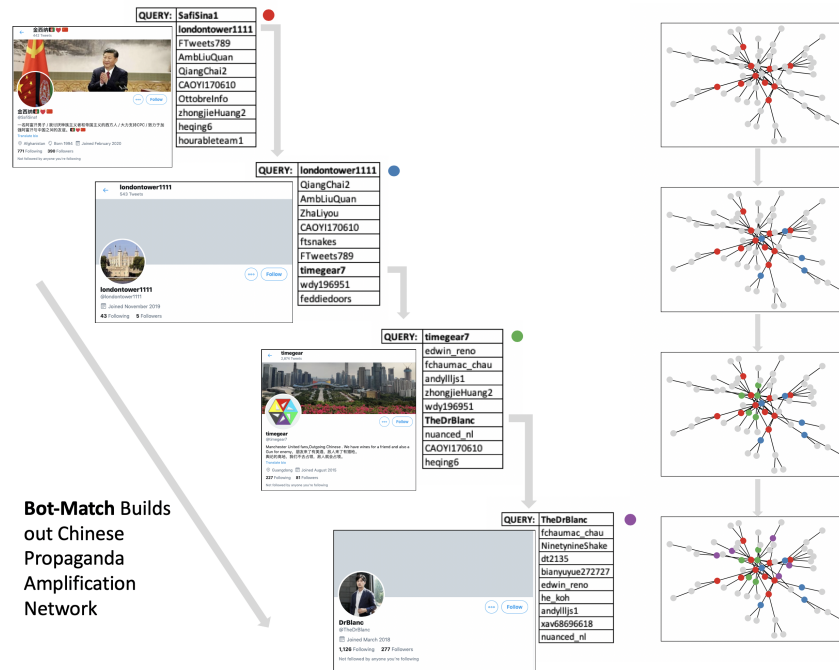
| QUERY: | SafiSina1 |
|---|---|
| | londontower1111 |
| | FTweets789 |
| | AmbLiuQuan |
| | QiangChai2 |
| | CAOYI170610 |
| | OttobreInfo |
| | zhongjieHuang2 |
| | heqing6 |
| | hourableteam1 |

金西納 🇨🇳
@SafiSina1
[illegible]
Translate bio
Afghanistan Born 1966 Joined February 2020
771 Following 398 Followers
Not followed by anyone you're following
Follow

| QUERY: | londontower1111 |
|---|---|
| | QiangChai2 |
| | AmbLiuQuan |
| | ZhaLiyou |
| | CAOYI170610 |
| | ftsnakes |
| | FTweets789 |
| | timegear7 |
| | wdy196951 |
| | feddiedoors |

londontower1111
543 Tweets
londontower1111
@londontower1111
Joined November 2019
43 Following 5 Followers
Follow

| QUERY: | timegear7 |
|---|---|
| | edwin_reno |
| | fchaumac_chau |
| | andyllljs1 |
| | zhongjieHuang2 |
| | wdy196951 |
| | TheDrBlanc |
| | nuanced_nl |
| | CAOYI170610 |
| | heqing6 |

timegear
2,874 Tweets
timegear
@timegear7
Manchester United fans,Outgoing Chinese . We have wines for a friend and also a Gun for enemy。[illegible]
Translate bio
Guangdong Joined August 2016
227 Following 81 Followers
Not followed by anyone you're following
Follow

| QUERY: | TheDrBlanc |
|---|---|
| | fchaumac_chau |
| | NinetynineShake |
| | dt2135 |
| | bianyuyue272727 |
| | edwin_reno |
| | he_koh |
| | andyllljs1 |
| | xav68696618 |
| | nuanced_nl |

DrBlanc
@TheDrBlanc
Joined March 2018
1,126 Following 277 Followers
Not followed by anyone you're following
Follow

Bot-Match Builds out Chinese Propaganda Amplification Network